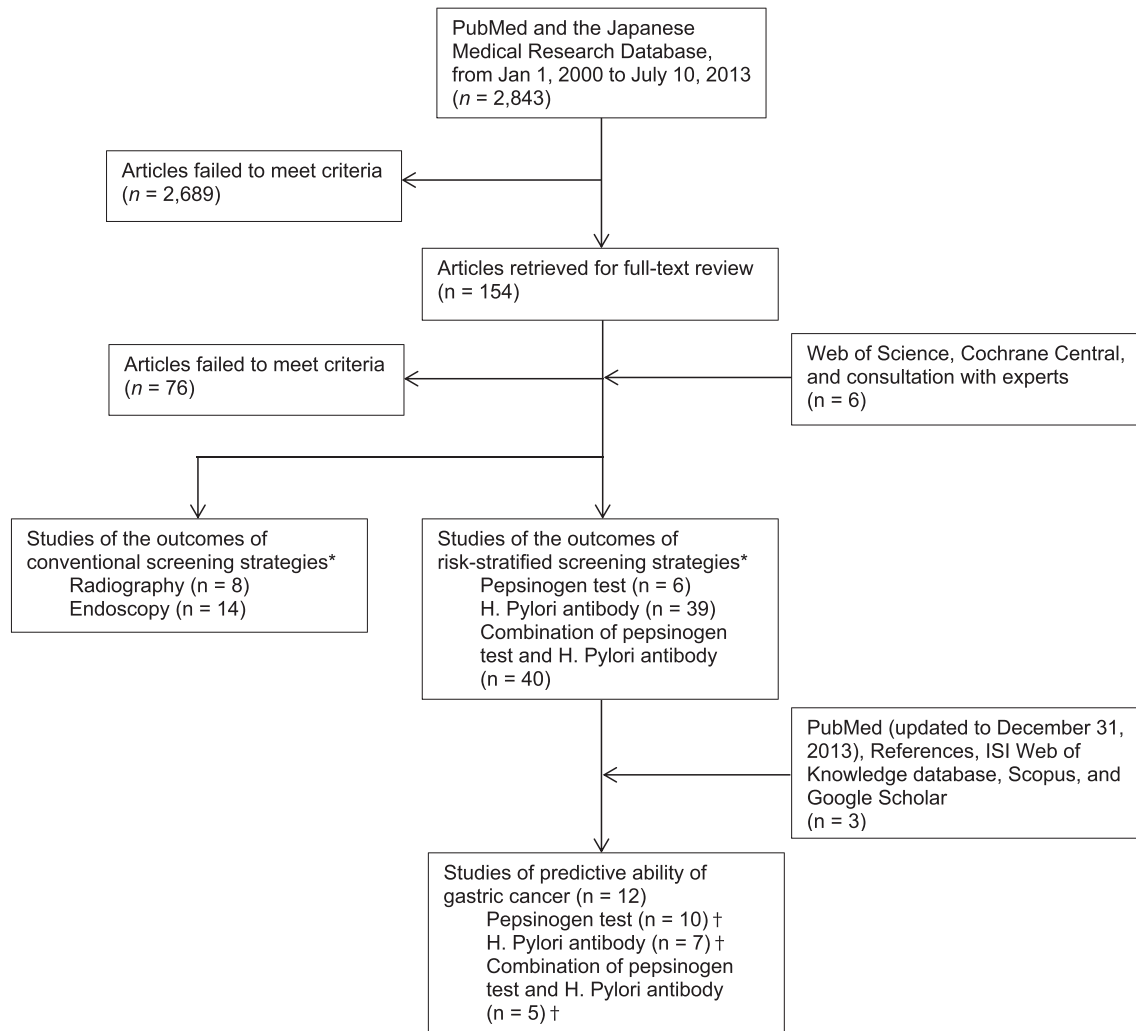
PubMed and the Japanese Medical Research Database, from Jan 1, 2000 to July 10, 2013 ($n$ = 2,843)

Articles failed to meet criteria ($n$ = 2,689)

Articles retrieved for full-text review (n = 154)

Articles failed to meet criteria ($n$ = 76)

Web of Science, Cochrane Central, and consultation with experts (n = 6)

Studies of the outcomes of conventional screening strategies*
Radiography (n = 8)
Endoscopy (n = 14)

Studies of the outcomes of risk-stratified screening strategies*
Pepsinogen test (n = 6)
H. Pylori antibody (n = 39)
Combination of pepsinogen test and H. Pylori antibody (n = 40)

PubMed (updated to December 31, 2013), References, ISI Web of Knowledge database, Scopus, and Google Scholar (n = 3)

Studies of predictive ability of gastric cancer (n = 12)
Pepsinogen test (n = 10) †
H. Pylori antibody (n = 7) †
Combination of pepsinogen test and H. Pylori antibody (n = 5) †